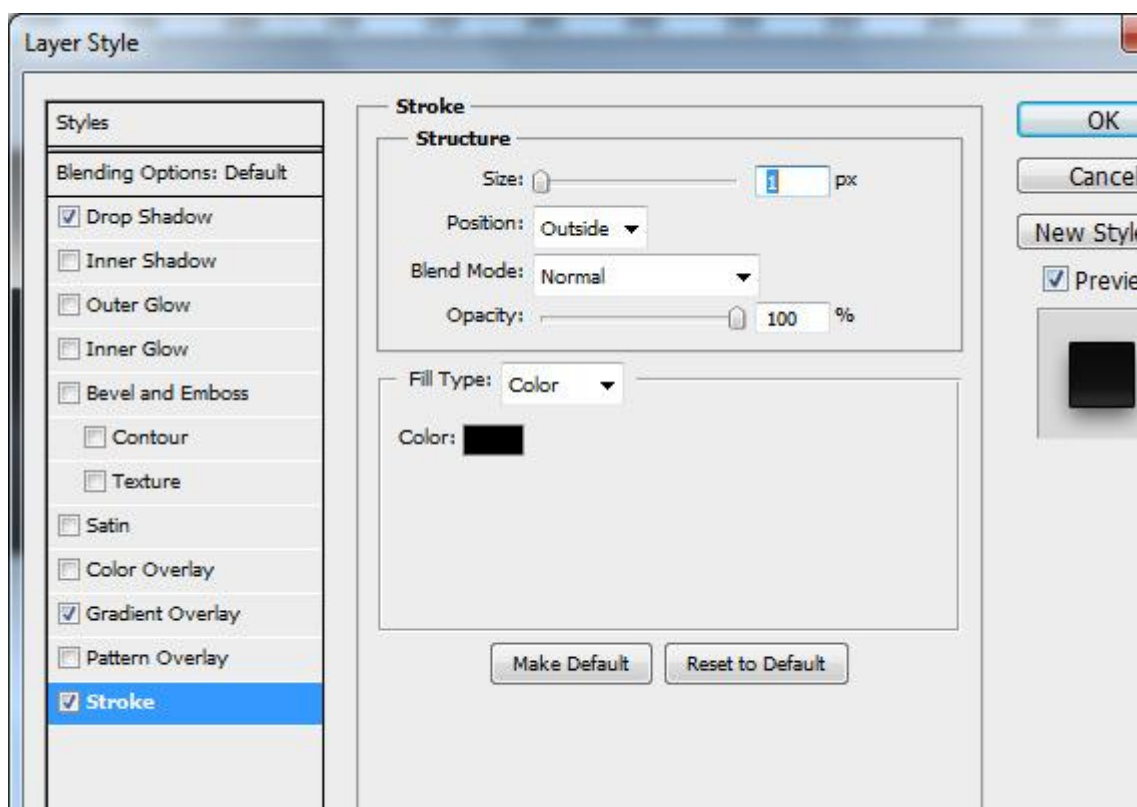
Layer Style

Styles

Blending Options: Default

Drop Shadow

Inner Shadow

Outer Glow

Inner Glow

Bevel and Emboss

Contour

Texture

Satin

Color Overlay

Gradient Overlay

Pattern Overlay

Stroke

Stroke

Structure

Size: 1 px

Position: Outside

Blend Mode: Normal

Opacity: 100 %

Fill Type: Color

Color:

Make Default

Reset to Default

OK

Cancel

New Style

Preview